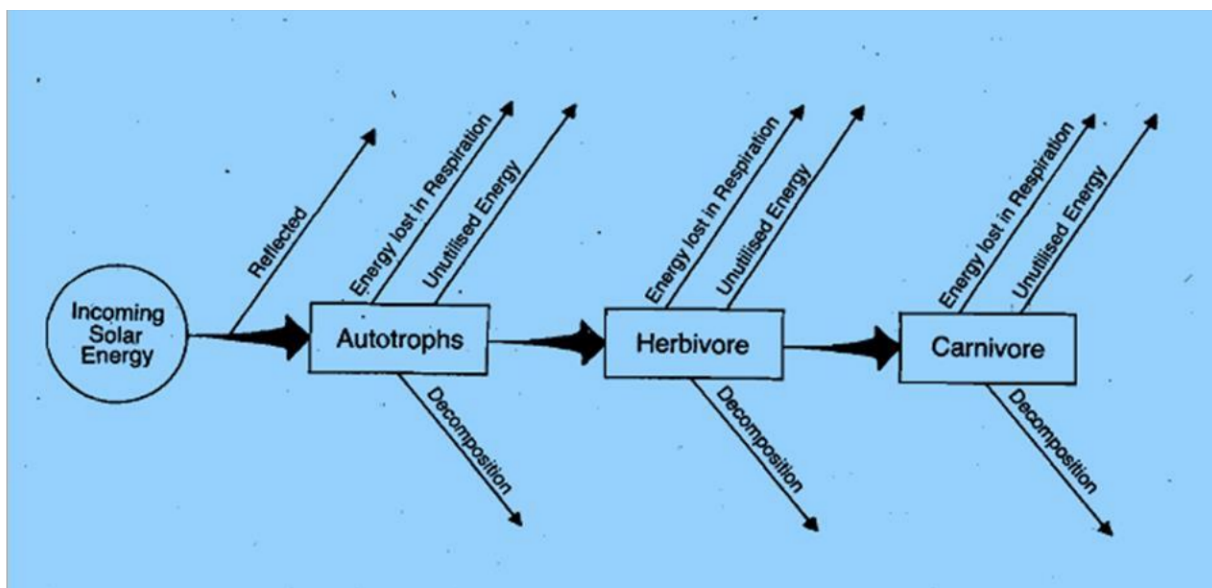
Incoming Solar Energy

Reflected

Energy lost in Respiration

Unutilised Energy

Autotrophs

Decomposition

Energy lost in Respiration

Unutilised Energy

Herbivore

Decomposition

Energy lost in Respiration

Unutilised Energy

Carnivore

Decomposition